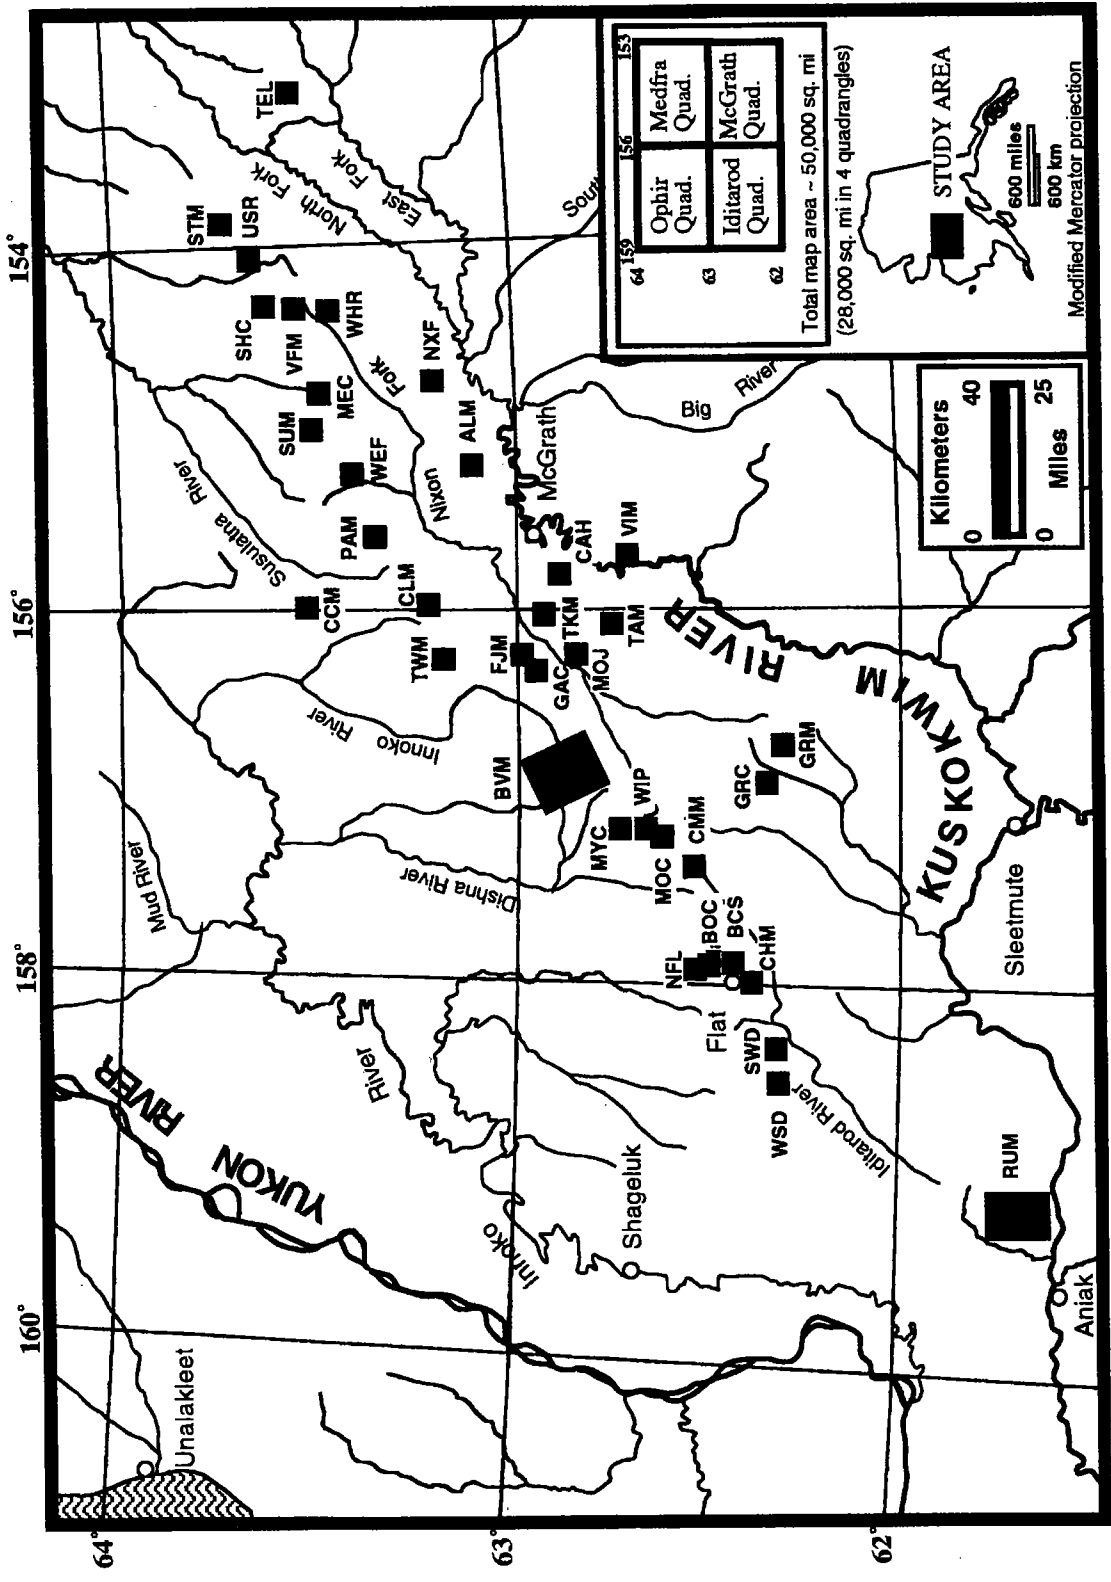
154°
156°
158°
160°
64°
63°
62°
TEL
STM
USR
North Fork
East Fork
South
SHC
VFM
WHR
NXF
Fork
SUM
MEC
ALM
Nixon
WEF
Susulatna River
PAM
McGrath
CAH
VIM
CCM
CLM
TWM
FJM
TKM
TAM
GAC
MOJ
Innoko River
BVM
WIP
MYC
CMM
GRC
GRM
RIVER
KUSKOKWIM
Mud River
Dishna River
MOC
BOC
BCS
CHM
NFL
Flat
SWD
WSD
Iditarod River
Sleetmute
River
YUKON RIVER
Shageluk
Innoko
RUM
Aniak
Unalakleet
Big River
Kilometers
0 40
0 25
Miles
64 159 156 153
63
62
Ophir Quad.
Medfra Quad.
Iditarod Quad.
McGrath Quad.
Total map area ~ 50,000 sq. mi
(28,000 sq. mi in 4 quadrangles)
STUDY AREA
600 miles
600 km
Modified Mercator projection